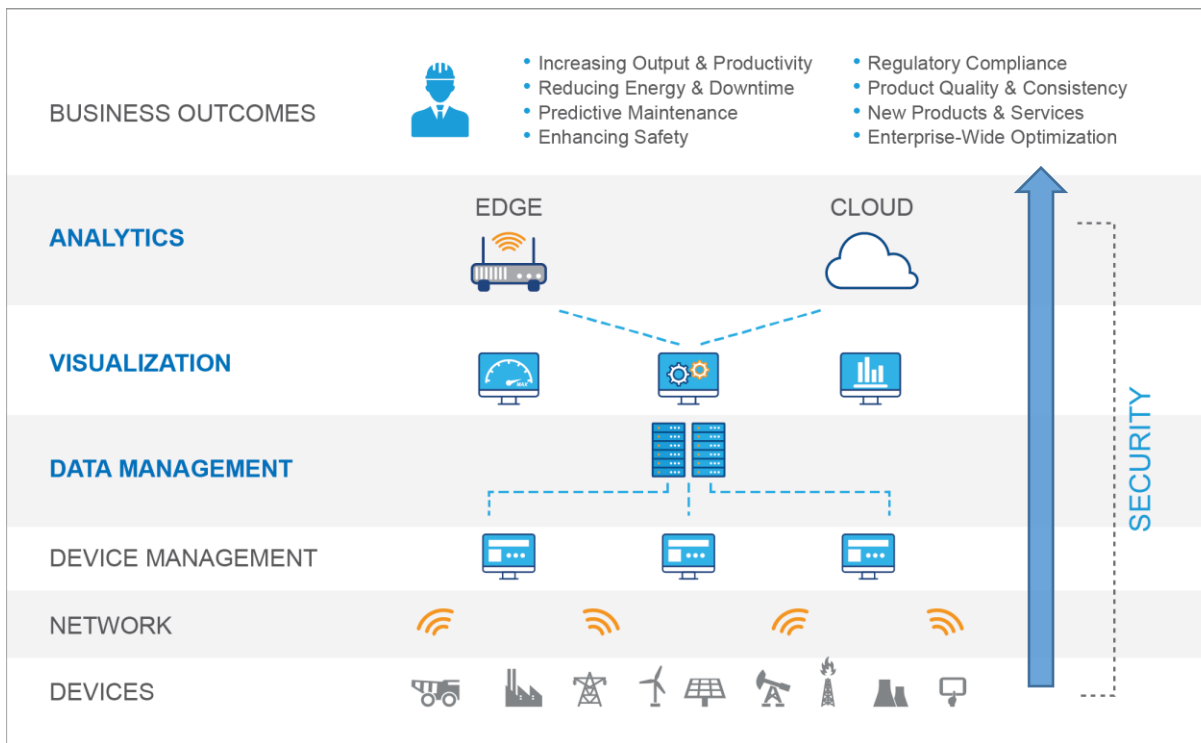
BUSINESS OUTCOMES

• Increasing Output & Productivity
• Reducing Energy & Downtime
• Predictive Maintenance
• Enhancing Safety

• Regulatory Compliance
• Product Quality & Consistency
• New Products & Services
• Enterprise-Wide Optimization

ANALYTICS

EDGE

CLOUD

VISUALIZATION

MAX

DATA MANAGEMENT

DEVICE MANAGEMENT

NETWORK

DEVICES

SECURITY